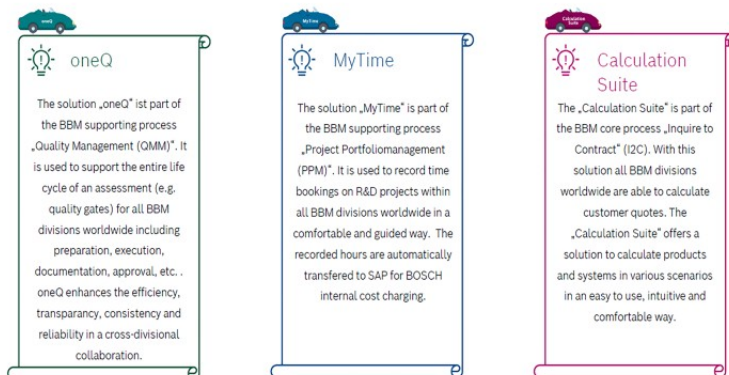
oneQ

oneQ

The solution „oneQ" ist part of the BBM supporting process „Quality Management (QMM)". It is used to support the entire life cycle of an assessment (e.g. quality gates) for all BBM divisions worldwide including preparation, execution, documentation, approval, etc. . oneQ enhances the efficiency, transparancy, consistency and reliability in a cross-divisional collaboration.

MyTime

MyTime

The solution „MyTime" is part of the BBM supporting process „Project Portfoliomanagement (PPM)". It is used to record time bookings on R&D projects within all BBM divisions worldwide in a comfortable and guided way. The recorded hours are automatically transfered to SAP for BOSCH internal cost charging.

Calculation Suite

Calculation Suite

The „Calculation Suite" is part of the BBM core process „Inquire to Contract" (I2C). With this solution all BBM divisions worldwide are able to calculate customer quotes. The „Calculation Suite" offers a solution to calculate products and systems in various scenarios in an easy to use, intuitive and comfortable way.